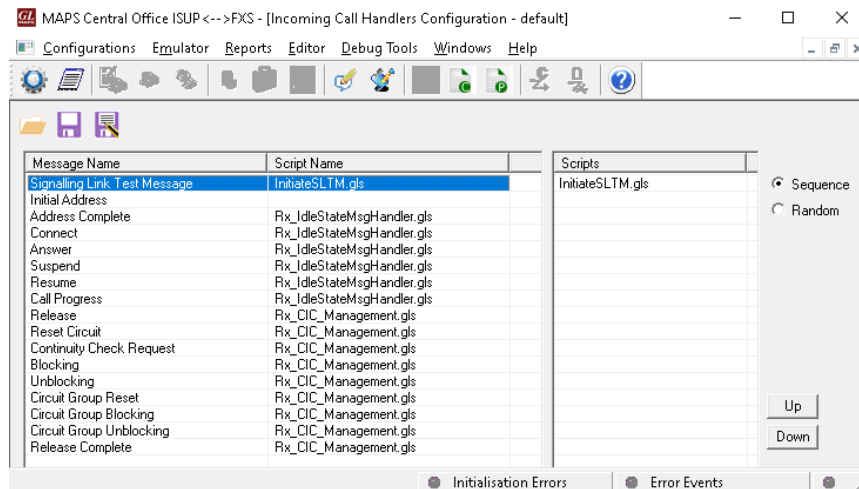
MAPS Central Office ISUP <-->FXS - [Incoming Call Handlers Configuration - default]

Configurations Emulator Reports Editor Debug Tools Windows Help

| Message Name | Script Name |
|---|---|
| Signalling Link Test Message | InitiateSLTM.gls |
| Initial Address | |
| Address Complete | Rx_IdleStateMsgHandler.gls |
| Connect | Rx_IdleStateMsgHandler.gls |
| Answer | Rx_IdleStateMsgHandler.gls |
| Suspend | Rx_IdleStateMsgHandler.gls |
| Resume | Rx_IdleStateMsgHandler.gls |
| Call Progress | Rx_IdleStateMsgHandler.gls |
| Release | Rx_CIC_Management.gls |
| Reset Circuit | Rx_CIC_Management.gls |
| Continuity Check Request | Rx_CIC_Management.gls |
| Blocking | Rx_CIC_Management.gls |
| Unblocking | Rx_CIC_Management.gls |
| Circuit Group Reset | Rx_CIC_Management.gls |
| Circuit Group Blocking | Rx_CIC_Management.gls |
| Circuit Group Unblocking | Rx_CIC_Management.gls |
| Release Complete | Rx_CIC_Management.gls |

| Scripts |
|---|
| InitiateSLTM.gls |

Sequence
Random

Up
Down

Initialisation Errors
Error Events